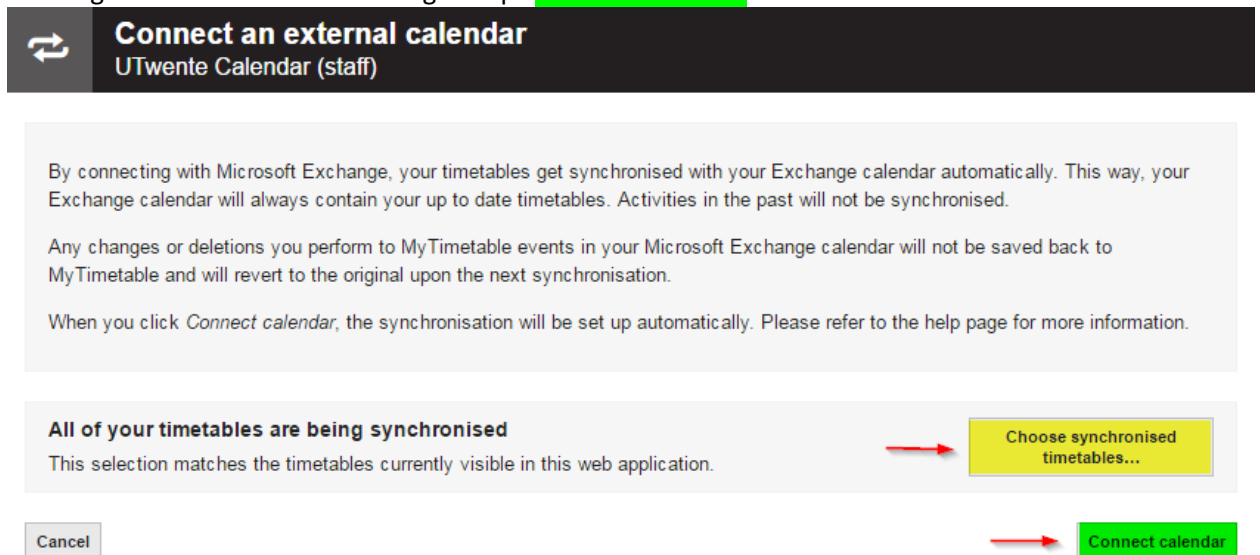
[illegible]

Connect an external calendar
UTwente Calendar (staff)

By connecting with Microsoft Exchange, your timetables get synchronised with your Exchange calendar automatically. This way, your Exchange calendar will always contain your up to date timetables. Activities in the past will not be synchronised.

Any changes or deletions you perform to MyTimetable events in your Microsoft Exchange calendar will not be saved back to MyTimetable and will revert to the original upon the next synchronisation.

When you click *Connect calendar*, the synchronisation will be set up automatically. Please refer to the help page for more information.

All of your timetables are being synchronised
This selection matches the timetables currently visible in this web application.

Choose synchronised timetables...

Cancel

Connect calendar